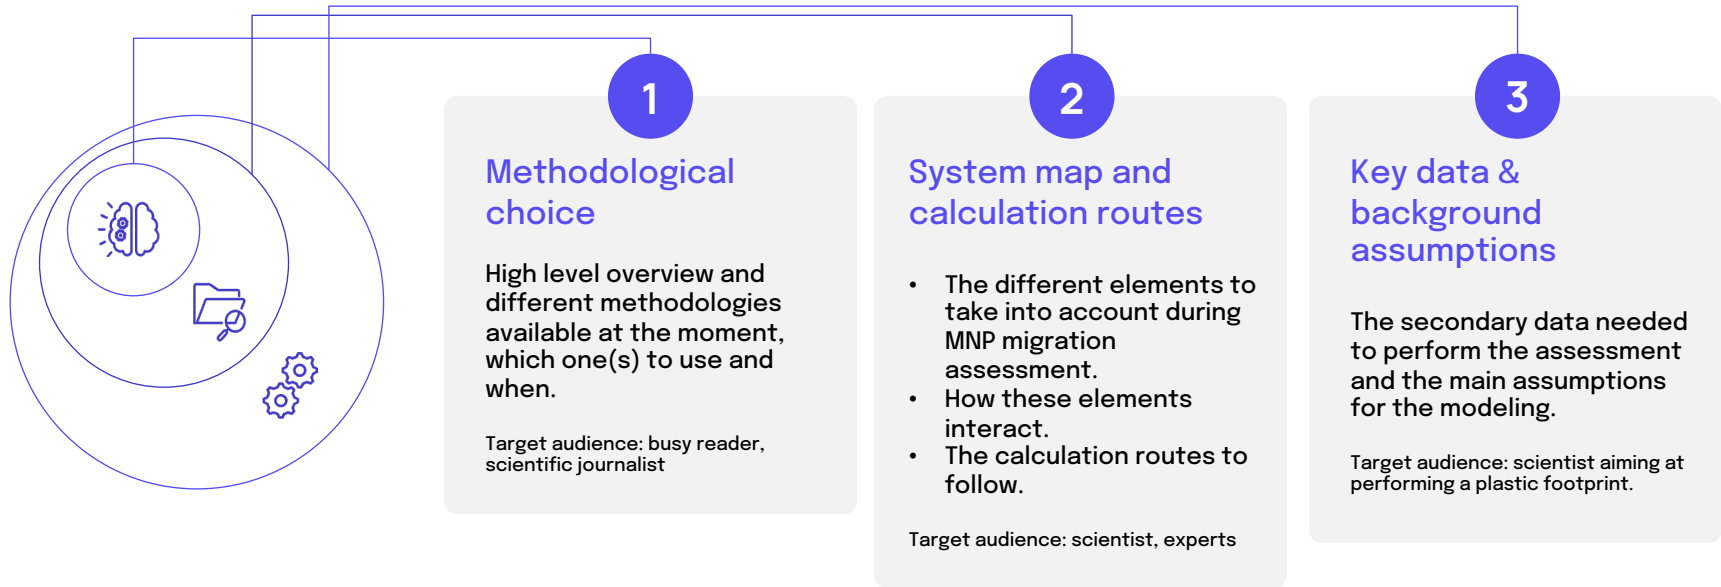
1

Methodological choice

High level overview and different methodologies available at the moment, which one(s) to use and when.

Target audience: busy reader, scientific journalist

2

System map and calculation routes

- The different elements to take into account during MNP migration assessment.
- How these elements interact.
- The calculation routes to follow.

Target audience: scientist, experts

3

Key data & background assumptions

The secondary data needed to perform the assessment and the main assumptions for the modeling.

Target audience: scientist aiming at performing a plastic footprint.